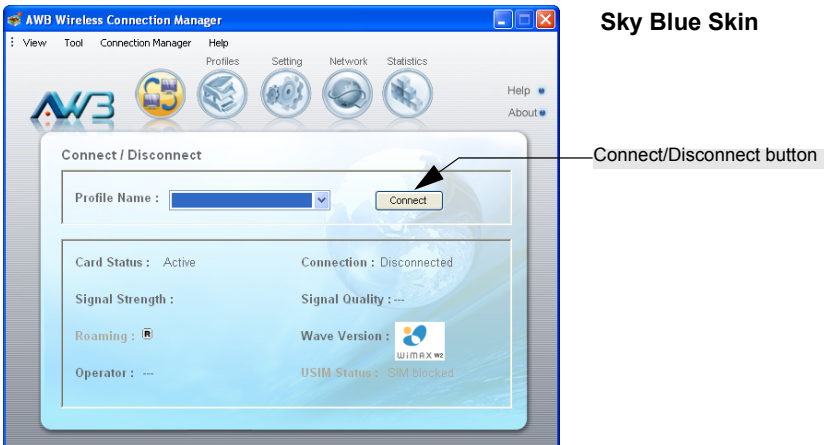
AWB Wireless Connection Manager

View Tool Connection Manager Help

Profiles Setting Network Statistics

Help
About

Connect / Disconnect

Profile Name :

Connect

Card Status : Active

Connection : Disconnected

Signal Strength :

Signal Quality : ---

Roaming :

Wave Version :

WiMAX W2

Operator : ---

USIM Status : SIM blocked

Sky Blue Skin

Connect/Disconnect button